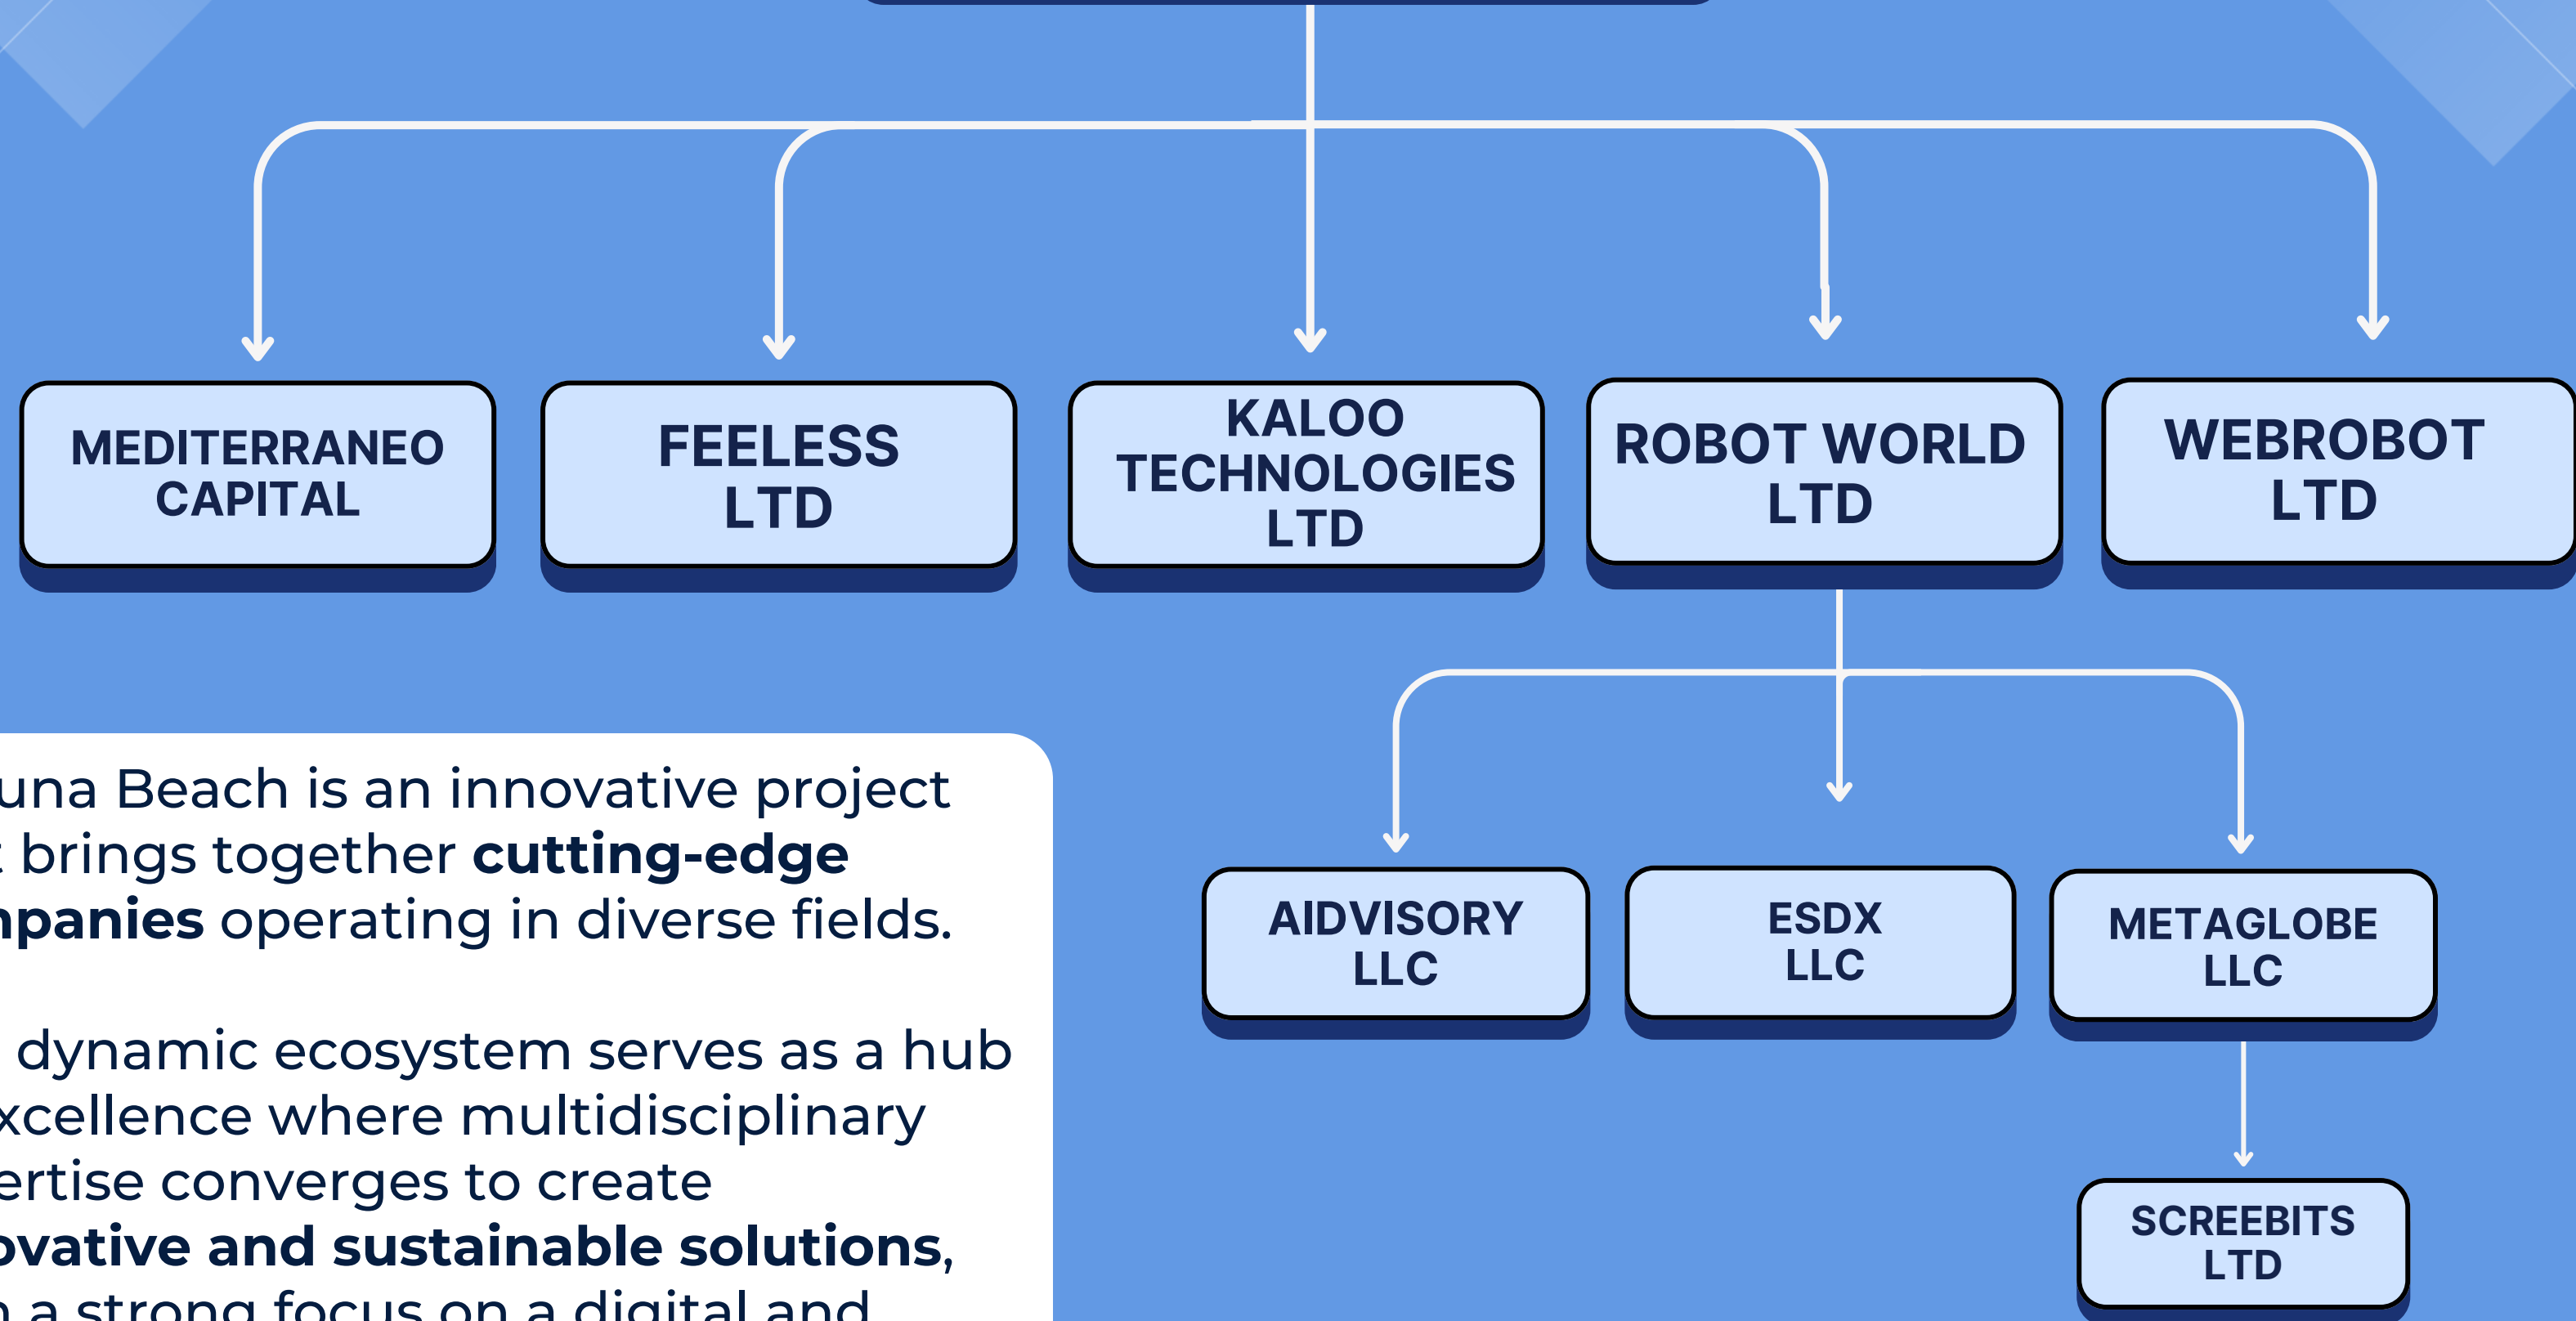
MEDITERRANEO CAPITAL

FEELESS LTD

KALOO TECHNOLOGIES LTD

ROBOT WORLD LTD

WEBROBOT LTD

AIDVISORY LLC

ESDX LLC

METAGLOBE LLC

SCREEBITS LTD

una Beach is an innovative project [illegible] brings together **cutting-edge** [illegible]**npanies** operating in diverse fields.

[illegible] dynamic ecosystem serves as a hub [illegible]xcellence where multidisciplinary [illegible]ertise converges to create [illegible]**ovative and sustainable solutions**, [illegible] a strong focus on a digital and